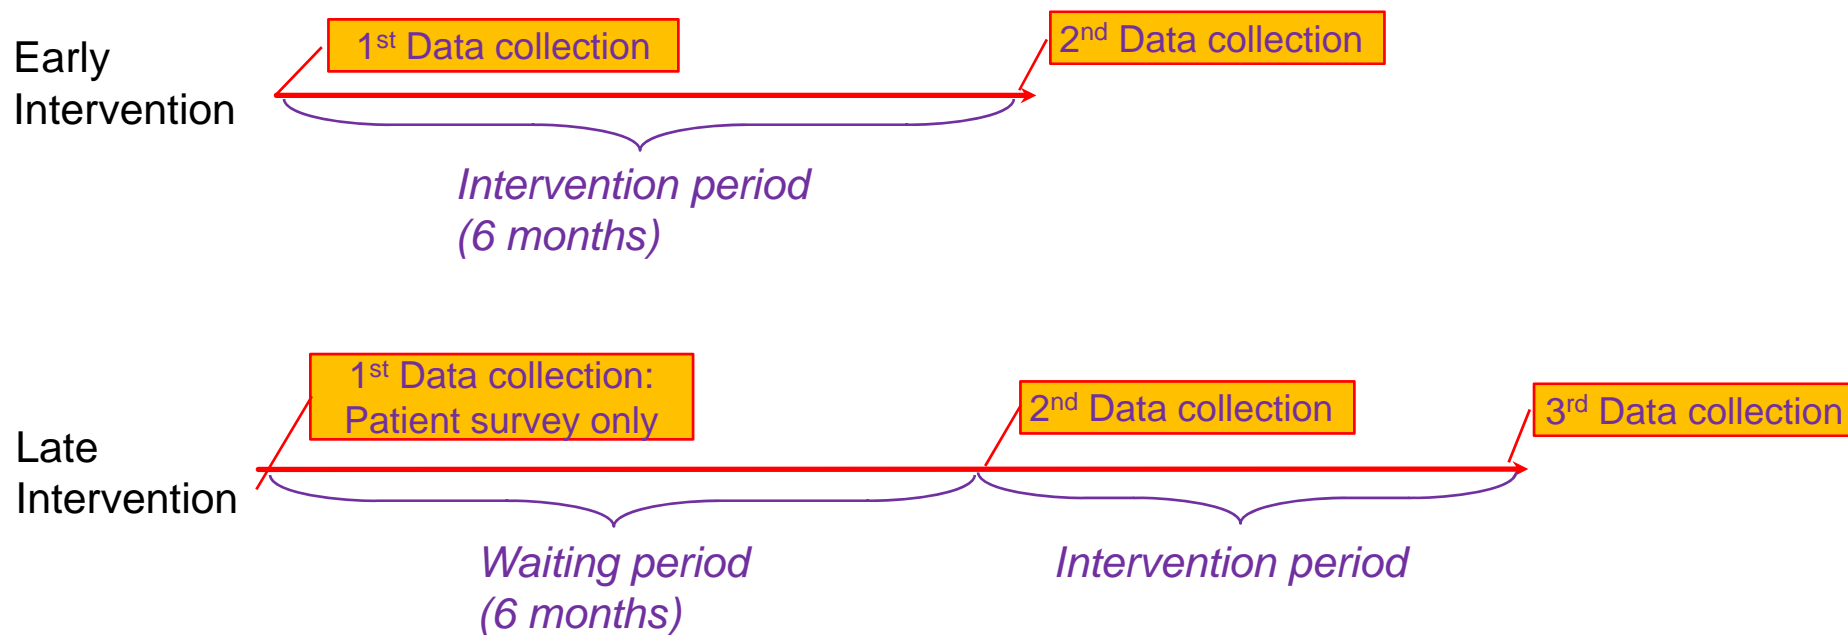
Early Intervention

1$^{st}$ Data collection

2$^{nd}$ Data collection

Intervention period
(6 months)

Late Intervention

1$^{st}$ Data collection:
Patient survey only

2$^{nd}$ Data collection

3$^{rd}$ Data collection

Waiting period
(6 months)

Intervention period